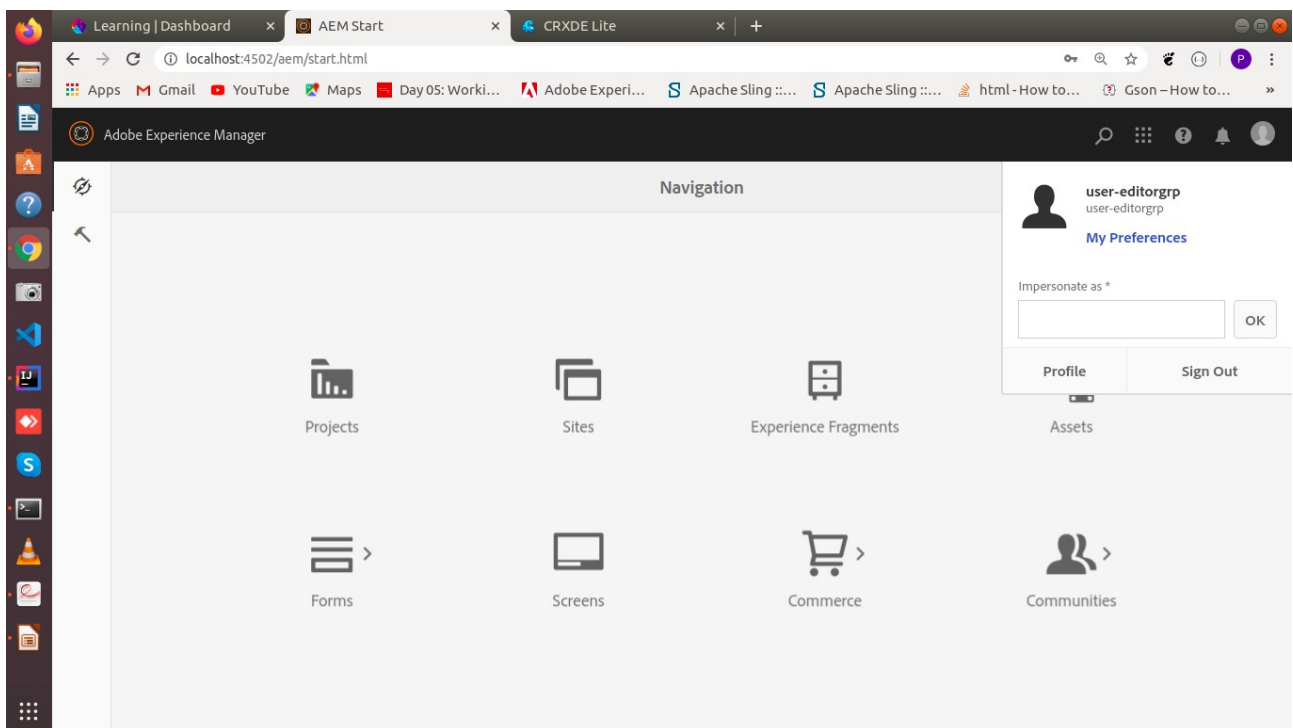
Learning | Dashboard ×
AEM Start ×
CRXDE Lite ×
+

localhost:4502/aem/start.html

P

Apps Gmail YouTube Maps Day 05: Worki... Adobe Experi... Apache Sling ::... Apache Sling ::... html - How to... Gson – How to... »

Adobe Experience Manager

Navigation

user-editorgrp
user-editorgrp
My Preferences

Impersonate as *

OK

Profile
Sign Out

Projects
Sites
Experience Fragments
Assets

Forms
Screens
Commerce
Communities